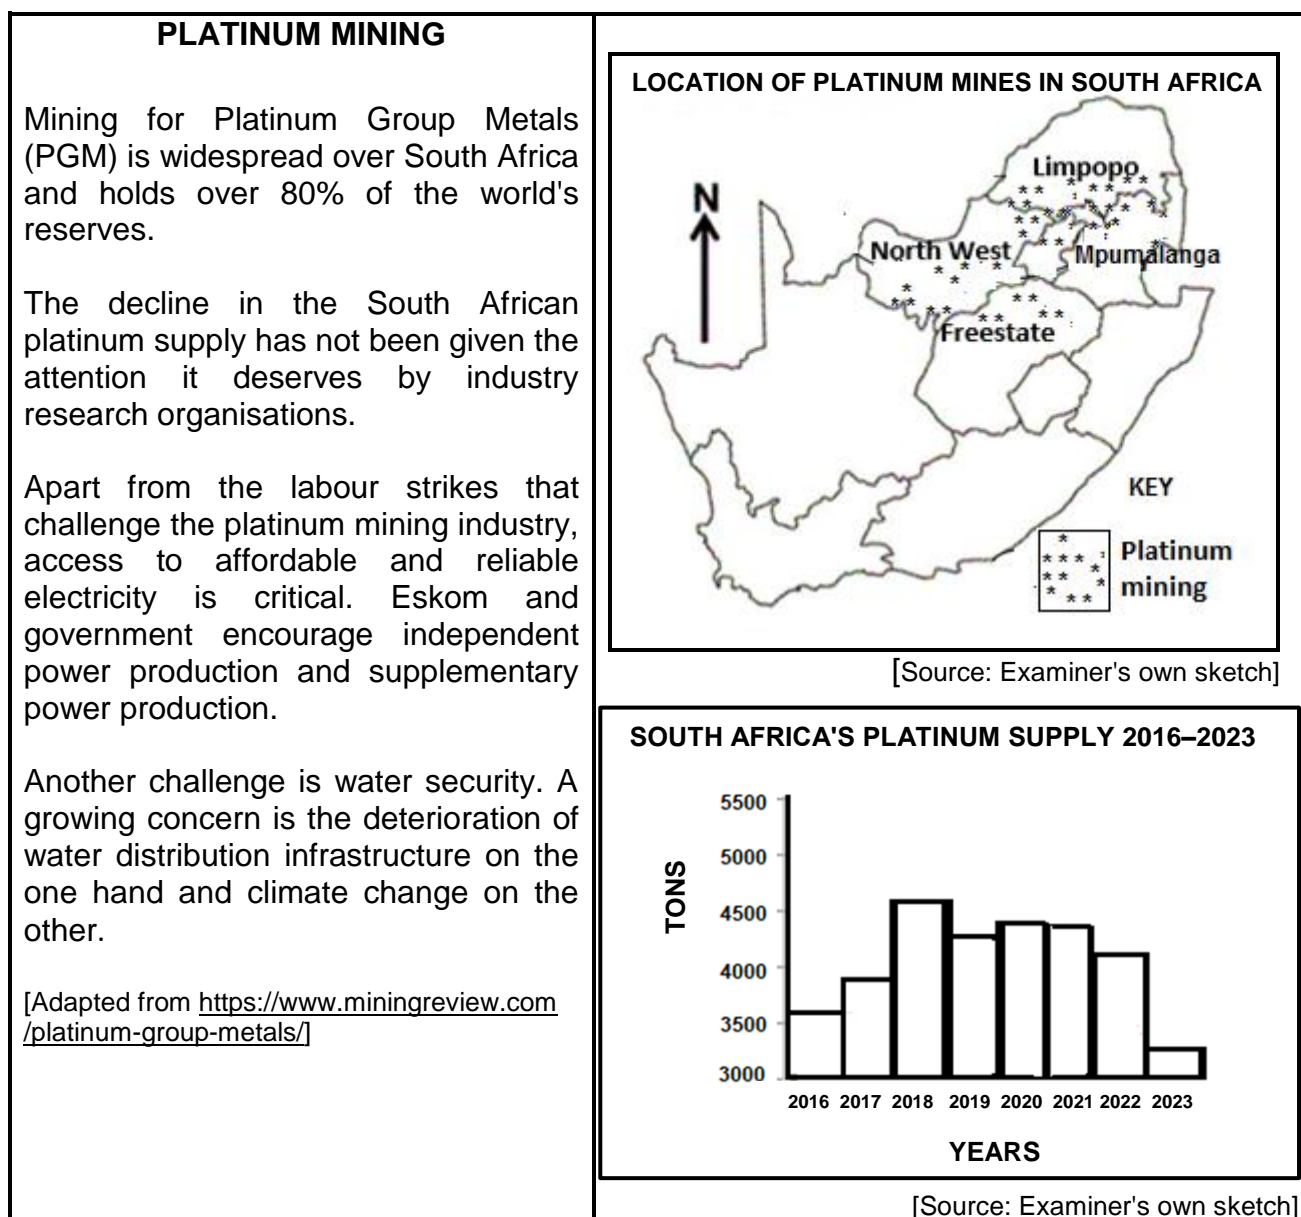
PLATINUM MINING

Mining for Platinum Group Metals (PGM) is widespread over South Africa and holds over 80% of the world's reserves.

The decline in the South African platinum supply has not been given the attention it deserves by industry research organisations.

Apart from the labour strikes that challenge the platinum mining industry, access to affordable and reliable electricity is critical. Eskom and government encourage independent power production and supplementary power production.

Another challenge is water security. A growing concern is the deterioration of water distribution infrastructure on the one hand and climate change on the other.

[Adapted from https://www.miningreview.com/platinum-group-metals/]

LOCATION OF PLATINUM MINES IN SOUTH AFRICA

N

Limpopo

North West

Mpumalanga

Freestate

KEY

Platinum mining

[Source: Examiner's own sketch]

SOUTH AFRICA'S PLATINUM SUPPLY 2016–2023

TONS

5500
5000
4500
4000
3500
3000

2016 2017 2018 2019 2020 2021 2022 2023

YEARS

[Source: Examiner's own sketch]